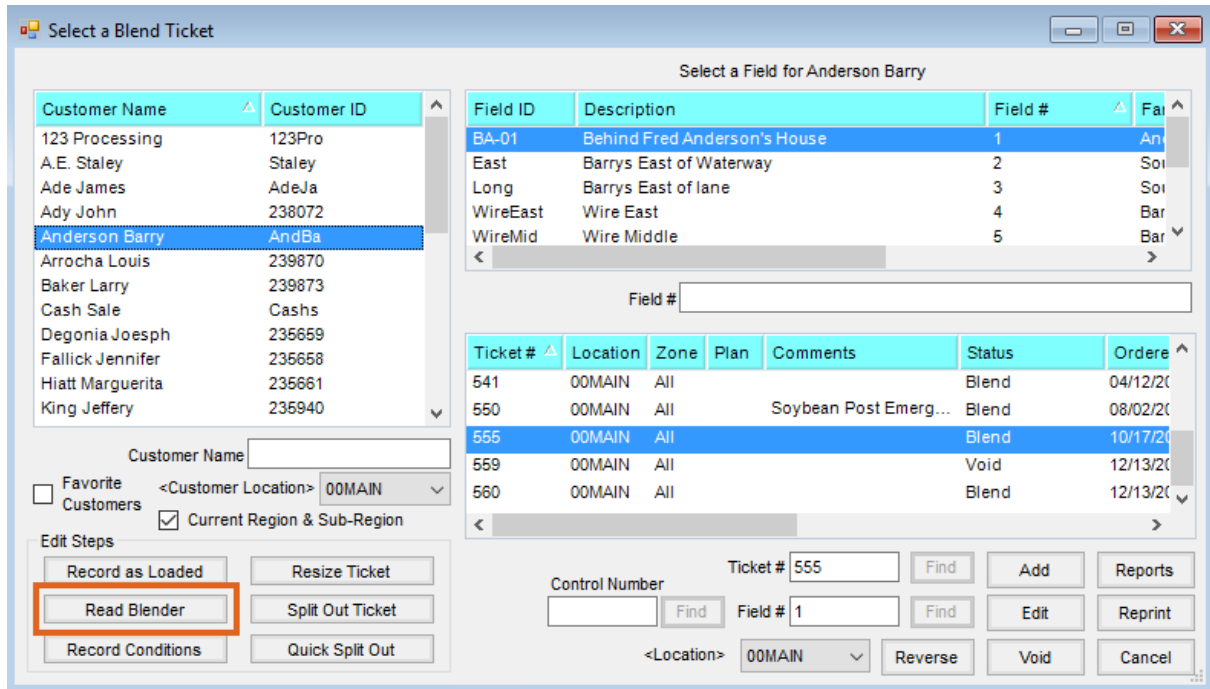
Select a Blend Ticket

Select a Field for Anderson Barry

| Customer Name | Customer ID |
|---|---|
| 123 Processing | 123Pro |
| A.E. Staley | Staley |
| Ade James | AdeJa |
| Ady John | 238072 |
| Anderson Barry | AndBa |
| Arrocha Louis | 239870 |
| Baker Larry | 239873 |
| Cash Sale | Cashs |
| Degonia Joesph | 235659 |
| Fallick Jennifer | 235658 |
| Hiatt Marguerita | 235661 |
| King Jeffery | 235940 |

| Field ID | Description | Field # | Fa |
|---|---|---|---|
| BA-01 | Behind Fred Anderson's House | 1 | An |
| East | Barrys East of Waterway | 2 | Sou |
| Long | Barrys East of lane | 3 | Sou |
| WireEast | Wire East | 4 | Bar |
| WireMid | Wire Middle | 5 | Bar |

Field #

| Ticket # | Location | Zone | Plan | Comments | Status | Ordere |
|---|---|---|---|---|---|---|
| 541 | 00MAIN | All | | | Blend | 04/12/20 |
| 550 | 00MAIN | All | | Soybean Post Emerg... | Blend | 08/02/20 |
| 555 | 00MAIN | All | | | Blend | 10/17/20 |
| 559 | 00MAIN | All | | | Void | 12/13/20 |
| 560 | 00MAIN | All | | | Blend | 12/13/20 |

Customer Name
Favorite Customers
<Customer Location> 00MAIN
Current Region & Sub-Region

Edit Steps
Record as Loaded
Resize Ticket
Read Blender
Split Out Ticket
Record Conditions
Quick Split Out

Control Number
Find
Ticket # 555
Find
Field # 1
Find
<Location> 00MAIN
Add
Reports
Edit
Reprint
Reverse
Void
Cancel